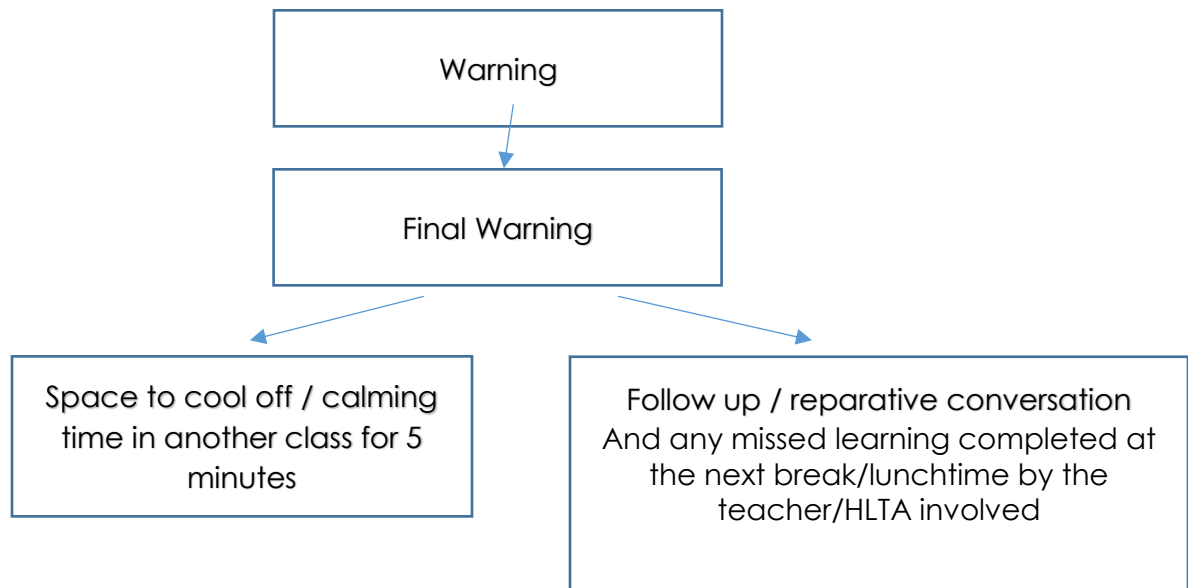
Warning

Final Warning

Space to cool off / calming time in another class for 5 minutes

Follow up / reparative conversation
And any missed learning completed at the next break/lunchtime by the teacher/HLTA involved